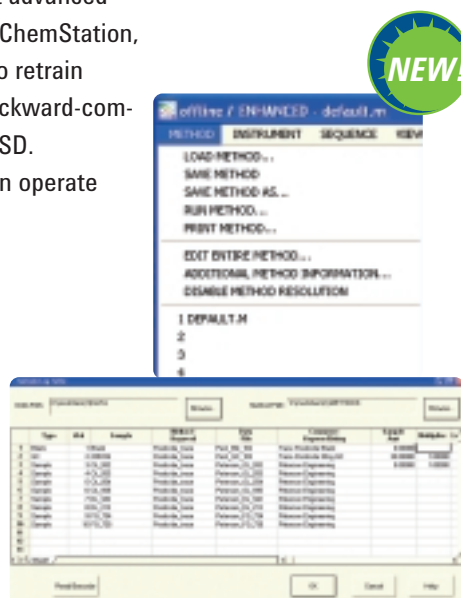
advanced
ChemStation,
o retrain
ckward-com-
SD.
n operate

NEW!

offline / ENHANCED - default.m

METHOD INSTRUMENT SEQUENCE VIEW

LOAD METHOD...
SAVE METHOD
SAVE METHOD AS...
RUN METHOD...
PRINT METHOD...

EDIT ENTIRE METHOD...
ADDITIONAL METHOD INFORMATION...
DISABLE METHOD RESOLUTION

1 DEFAULT.M
2
3
4

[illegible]